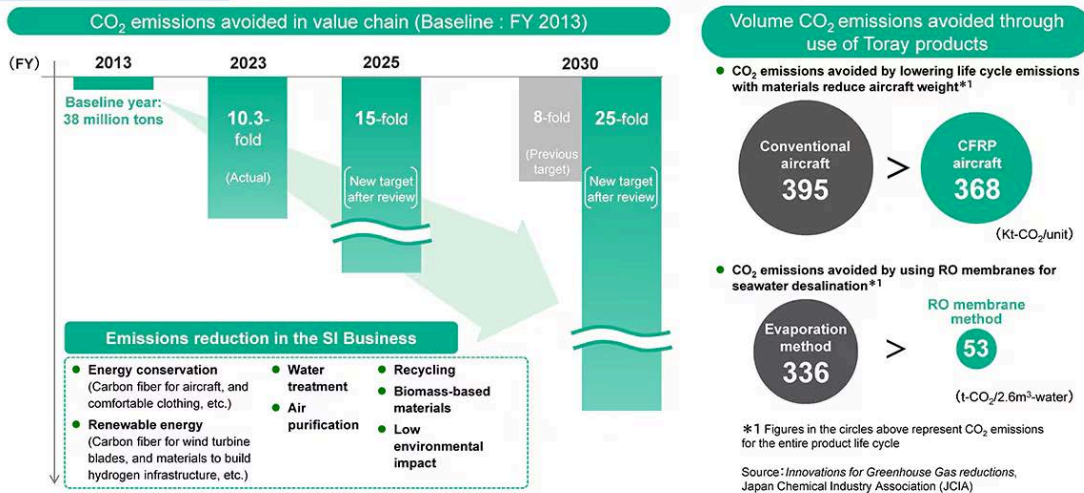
$CO_2$ emissions avoided in value chain (Baseline : FY 2013)

(FY) 2013 2023 2025 2030

Baseline year: 38 million tons

10.3-fold (Actual)

15-fold New target after review

8-fold (Previous target)

25-fold New target after review

Emissions reduction in the SI Business

● Energy conservation (Carbon fiber for aircraft, and comfortable clothing, etc.)

● Renewable energy (Carbon fiber for wind turbine blades, and materials to build hydrogen infrastructure, etc.)

● Water treatment

● Air purification

● Recycling

● Biomass-based materials

● Low environmental impact

Volume $CO_2$ emissions avoided through use of Toray products

● $CO_2$ emissions avoided by lowering life cycle emissions with materials reduce aircraft weight*1

Conventional aircraft 395 > CFRP aircraft 368

(Kt-$CO_2$/unit)

● $CO_2$ emissions avoided by using RO membranes for seawater desalination*1

Evaporation method 336 > RO membrane method 53

(t-$CO_2$/2.6$m^3$-water)

*1 Figures in the circles above represent $CO_2$ emissions for the entire product life cycle

Source: Innovations for Greenhouse Gas reductions, Japan Chemical Industry Association (JCIA)